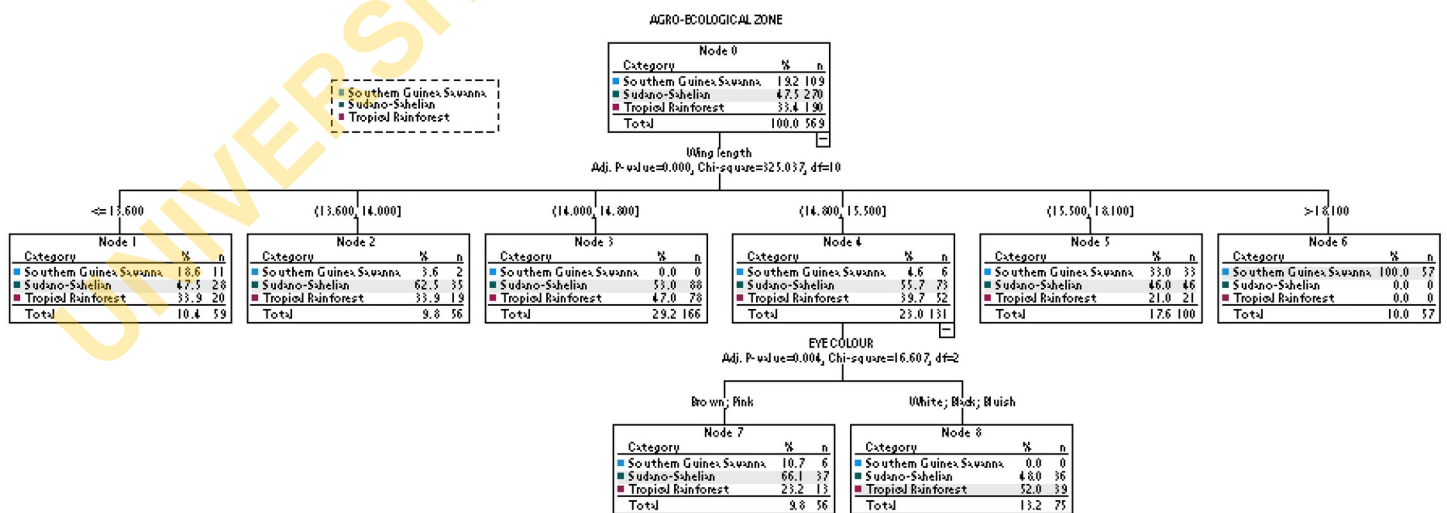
UNIVERSI

AGRO-ECOLOGICAL ZONE

Southern Guinea Savanna
Sudano-Sahelian
Tropical Rainforest

Node 0

| Category | % | n |
|---|---|---|
| Southern Guinea Savanna | 19.2 | 109 |
| Sudano-Sahelian | 47.5 | 270 |
| Tropical Rainforest | 33.4 | 190 |
| Total | 100.0 | 569 |

Wing length
Adj. P-value=0.000, Chi-square=325.037, df=10

<= 13.600

Node 1

| Category | % | n |
|---|---|---|
| Southern Guinea Savanna | 18.6 | 11 |
| Sudano-Sahelian | 47.5 | 28 |
| Tropical Rainforest | 33.9 | 20 |
| Total | 10.4 | 59 |

(13.600, 14.000]

Node 2

| Category | % | n |
|---|---|---|
| Southern Guinea Savanna | 3.6 | 2 |
| Sudano-Sahelian | 62.5 | 35 |
| Tropical Rainforest | 33.9 | 19 |
| Total | 9.8 | 56 |

(14.000, 14.800]

Node 3

| Category | % | n |
|---|---|---|
| Southern Guinea Savanna | 0.0 | 0 |
| Sudano-Sahelian | 53.0 | 88 |
| Tropical Rainforest | 47.0 | 78 |
| Total | 29.2 | 166 |

(14.800, 15.500]

Node 4

| Category | % | n |
|---|---|---|
| Southern Guinea Savanna | 4.6 | 6 |
| Sudano-Sahelian | 55.7 | 73 |
| Tropical Rainforest | 39.7 | 52 |
| Total | 23.0 | 131 |

(15.500, 18.100]

Node 5

| Category | % | n |
|---|---|---|
| Southern Guinea Savanna | 33.0 | 33 |
| Sudano-Sahelian | 46.0 | 46 |
| Tropical Rainforest | 21.0 | 21 |
| Total | 17.6 | 100 |

> 18.100

Node 6

| Category | % | n |
|---|---|---|
| Southern Guinea Savanna | 100.0 | 57 |
| Sudano-Sahelian | 0.0 | 0 |
| Tropical Rainforest | 0.0 | 0 |
| Total | 10.0 | 57 |

EYE COLOUR
Adj. P-value=0.004, Chi-square=16.607, df=2

Brown; Pink

Node 7

| Category | % | n |
|---|---|---|
| Southern Guinea Savanna | 10.7 | 6 |
| Sudano-Sahelian | 66.1 | 37 |
| Tropical Rainforest | 23.2 | 13 |
| Total | 9.8 | 56 |

White; Black; Bluish

Node 8

| Category | % | n |
|---|---|---|
| Southern Guinea Savanna | 0.0 | 0 |
| Sudano-Sahelian | 48.0 | 36 |
| Tropical Rainforest | 52.0 | 39 |
| Total | 13.2 | 75 |